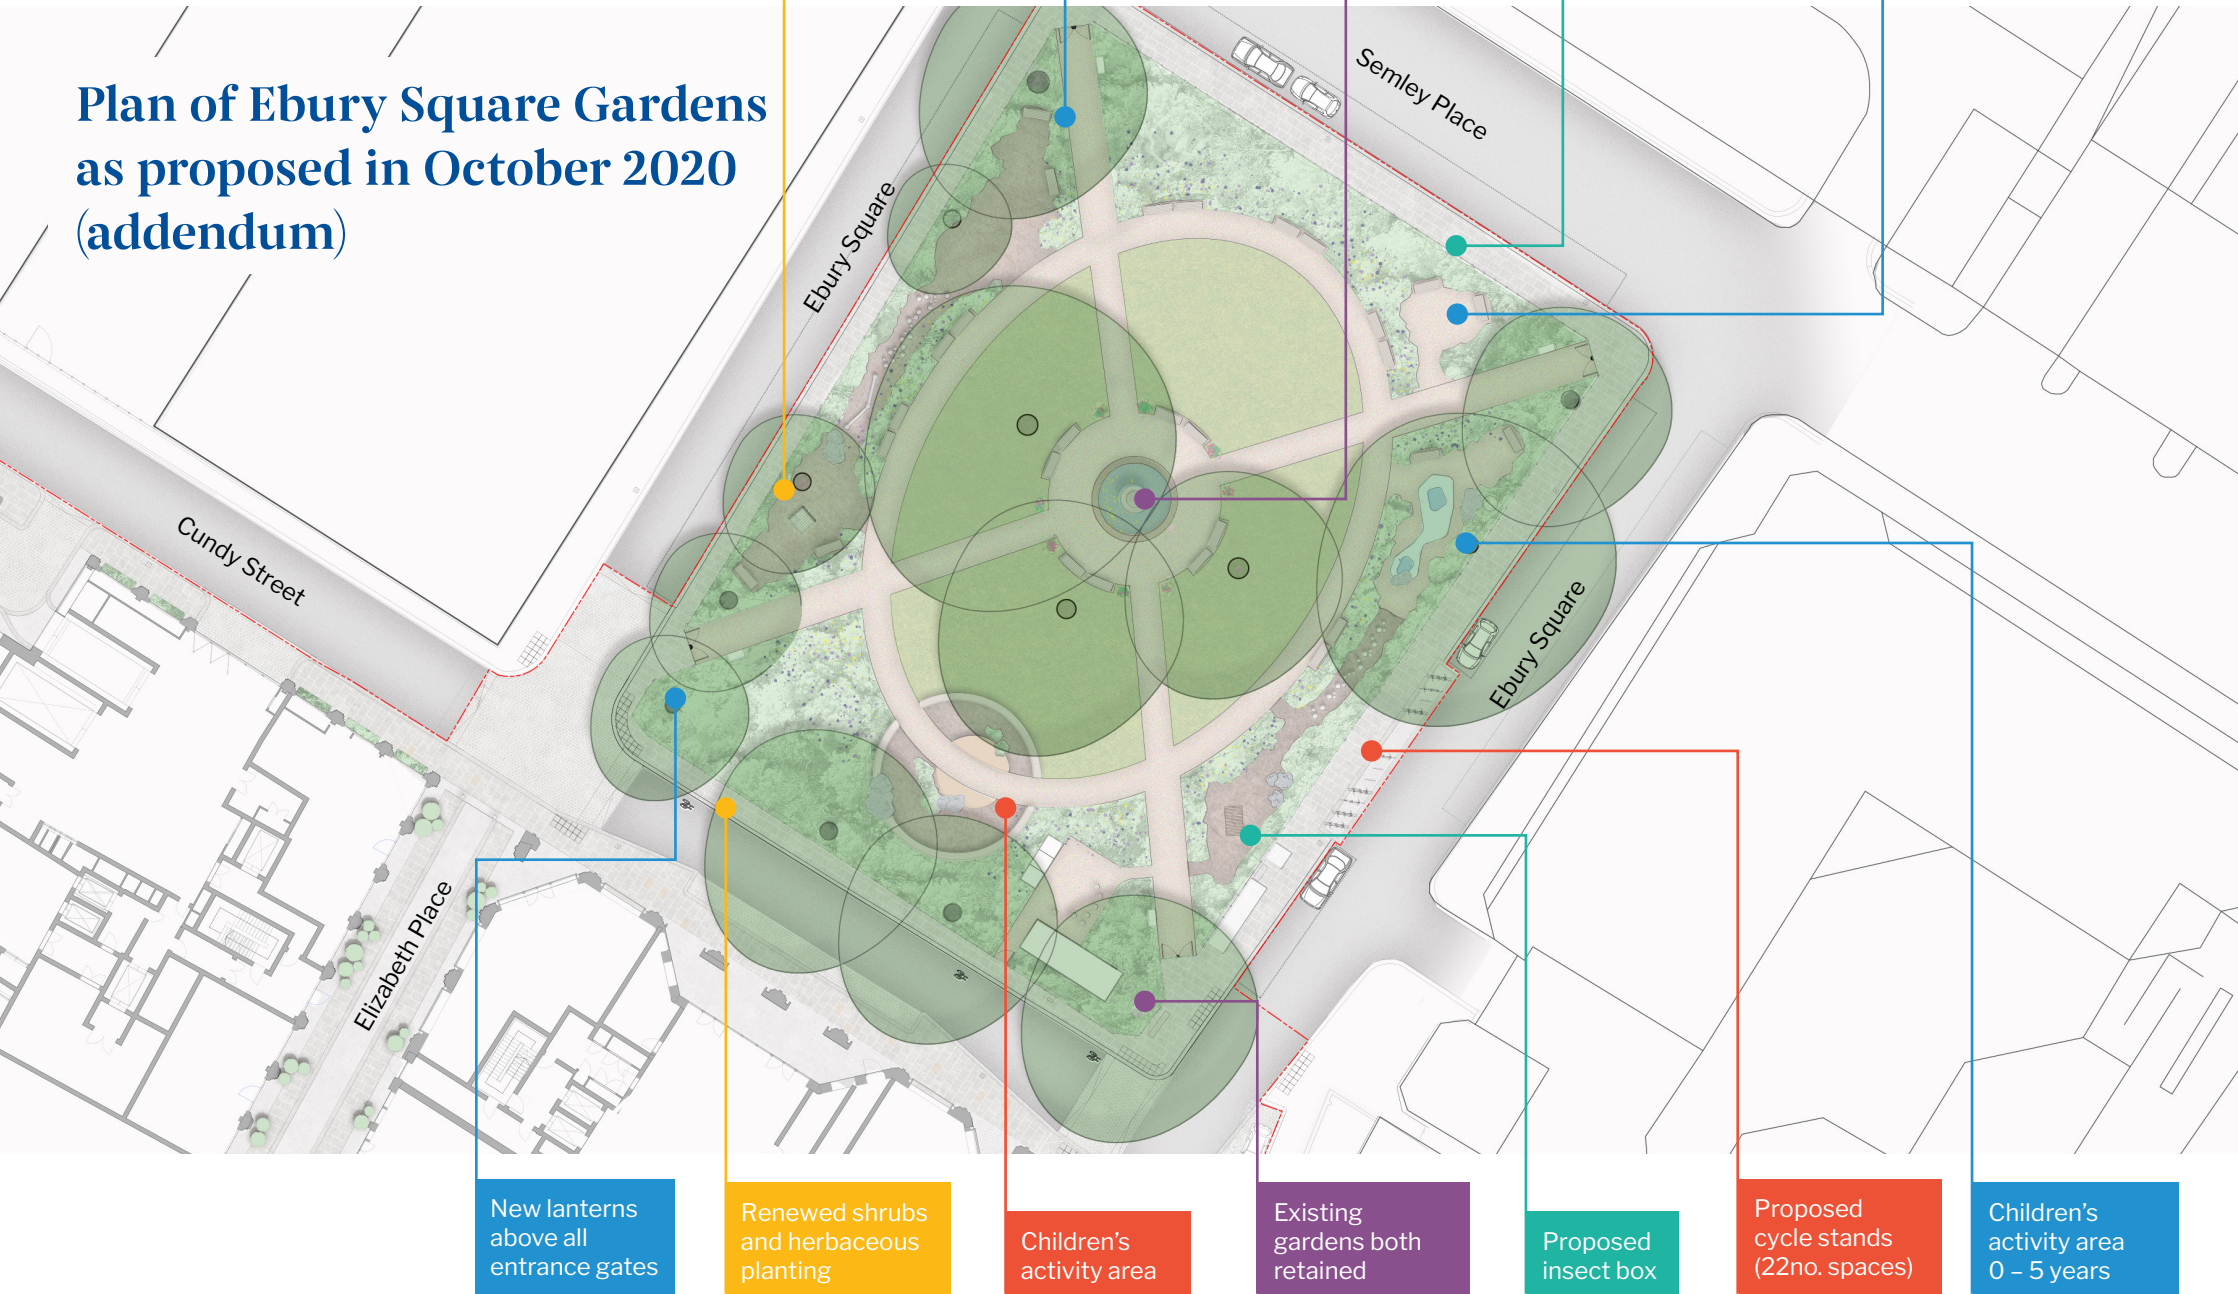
Plan of Ebury Square Gardens as proposed in October 2020 (addendum)

Semley Place

Ebury Square

Cundy Street

Ebury Square

Elizabeth Place

New lanterns above all entrance gates

Renewed shrubs and herbaceous planting

Children's activity area

Existing gardens both retained

Proposed insect box

Proposed cycle stands (22no. spaces)

Children's activity area 0 – 5 years